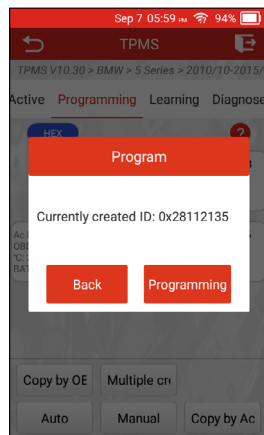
Sep 7 05:59 PM 94%

TPMS

TPMS V10.30 > BMW > 5 Series > 2010/10-2015/

Active Programming Learning Diagnose

HEX

?

Program

Currently created ID: 0x28112135

Back

Programming

Ac
OBI
"C:
BAT

Copy by OE

Multiple cr

Auto

Manual

Copy by Ac